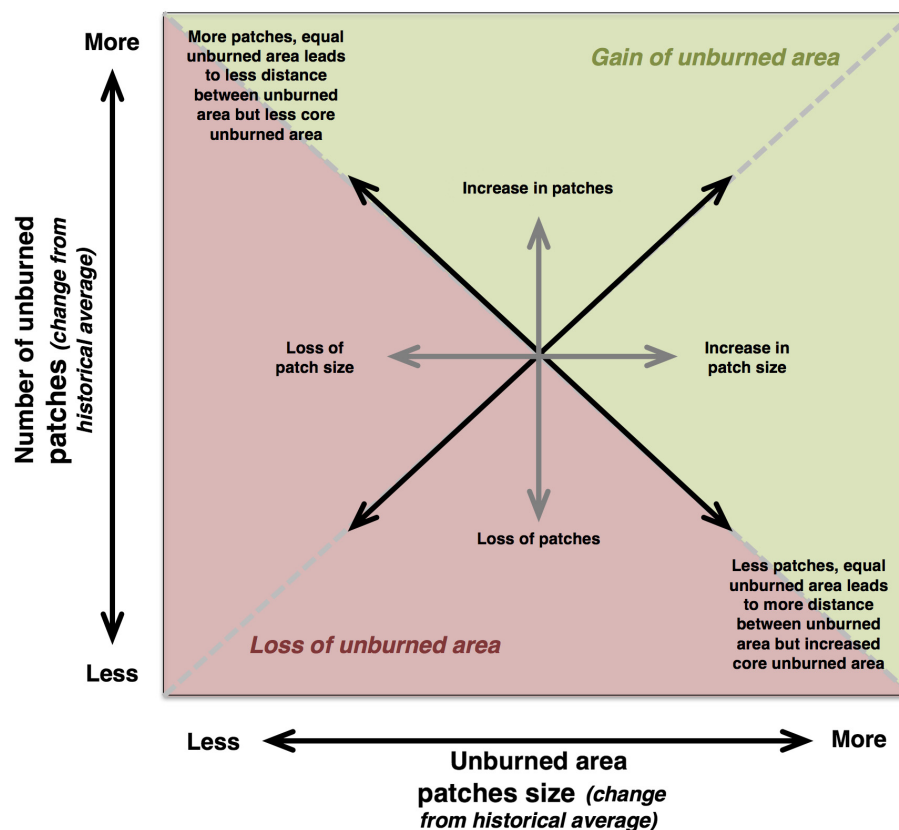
More

Number of unburned patches (change from historical average)

Less

More patches, equal unburned area leads to less distance between unburned area but less core unburned area

Gain of unburned area

Increase in patches

Loss of patch size

Increase in patch size

Loss of patches

Less patches, equal unburned area leads to more distance between unburned area but increased core unburned area

Loss of unburned area

Less

More

Unburned area patches size (change from historical average)